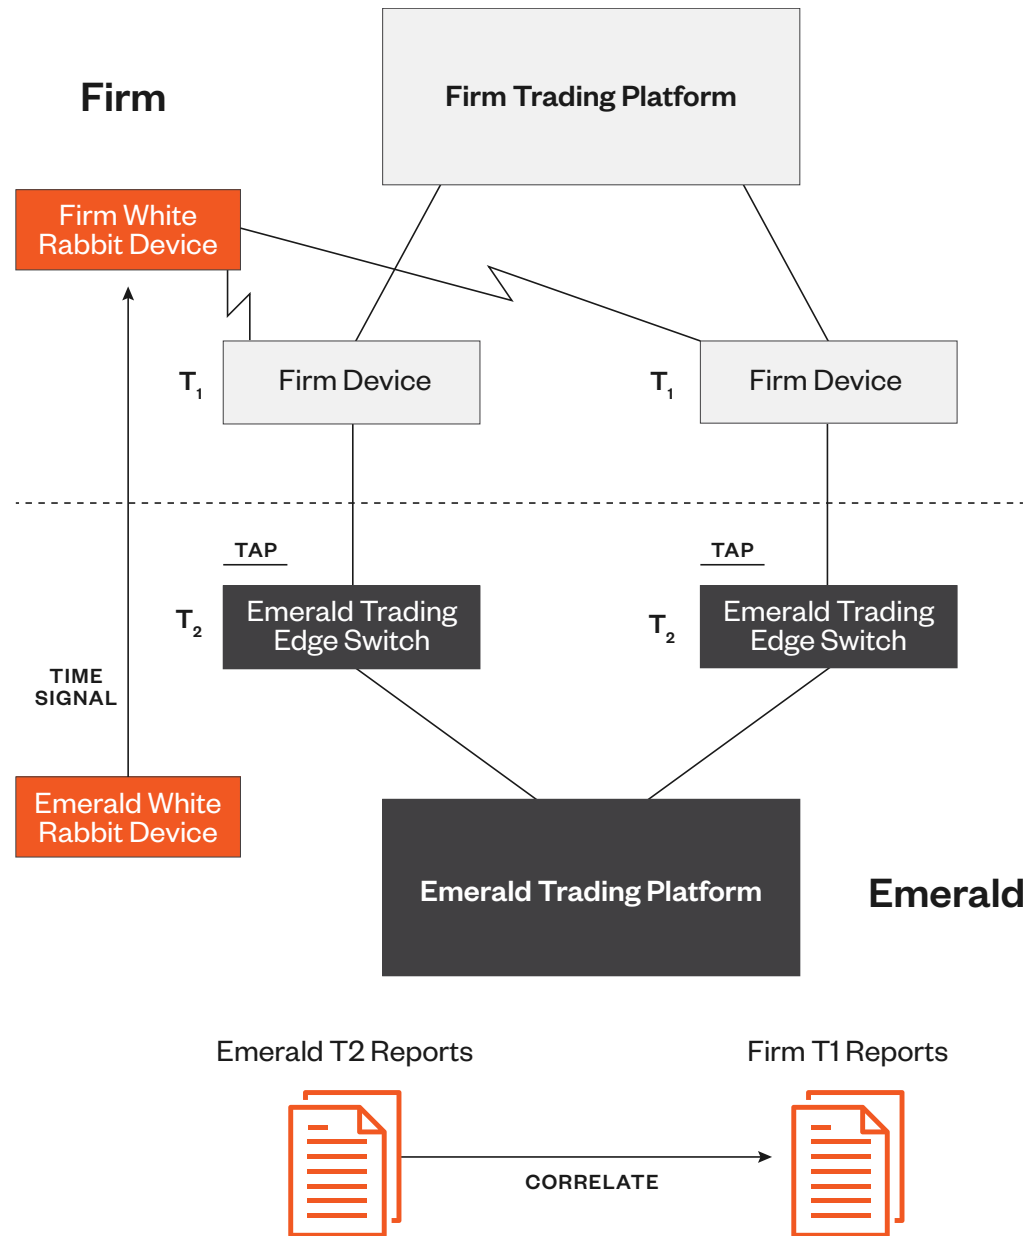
Firm

Firm Trading Platform

Firm White Rabbit Device

$T_1$

Firm Device

$T_1$

Firm Device

TAP

TAP

$T_2$

Emerald Trading Edge Switch

$T_2$

Emerald Trading Edge Switch

TIME SIGNAL

Emerald White Rabbit Device

Emerald Trading Platform

Emerald

Emerald T2 Reports

Firm T1 Reports

CORRELATE